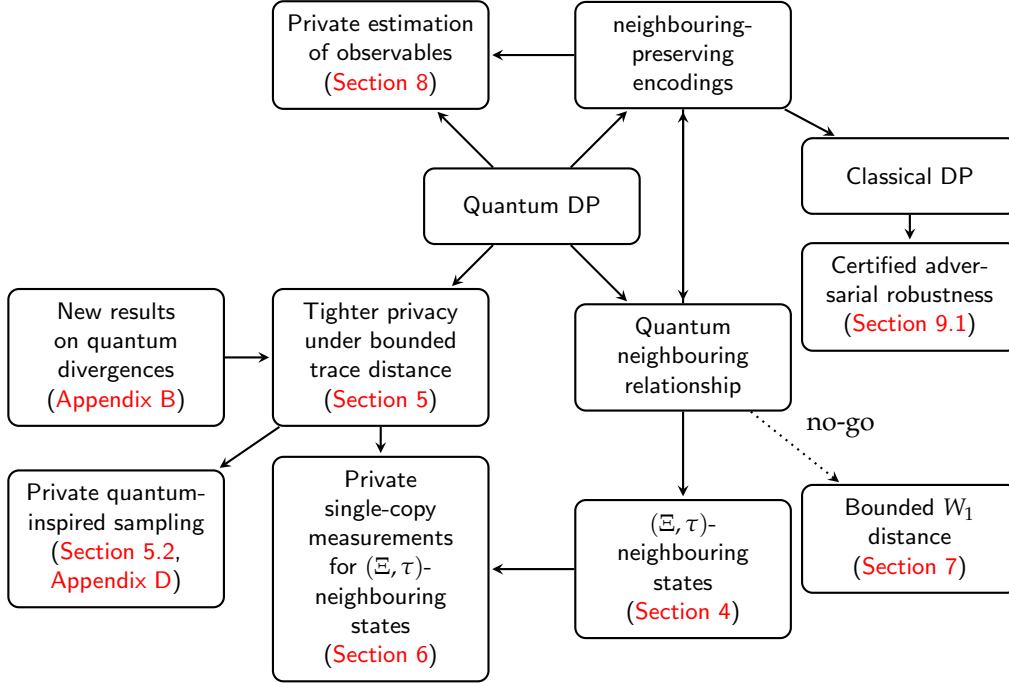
Private estimation of observables (Section 8)

neighbouring-preserving encodings

Classical DP

Certified adversarial robustness (Section 9.1)

Quantum DP

New results on quantum divergences (Appendix B)

Tighter privacy under bounded trace distance (Section 5)

Quantum neighbouring relationship

no-go

Private quantum-inspired sampling (Section 5.2, Appendix D)

Private single-copy measurements for $(\Xi, \tau)$-neighbouring states (Section 6)

$(\Xi, \tau)$-neighbouring states (Section 4)

Bounded $W_1$ distance (Section 7)